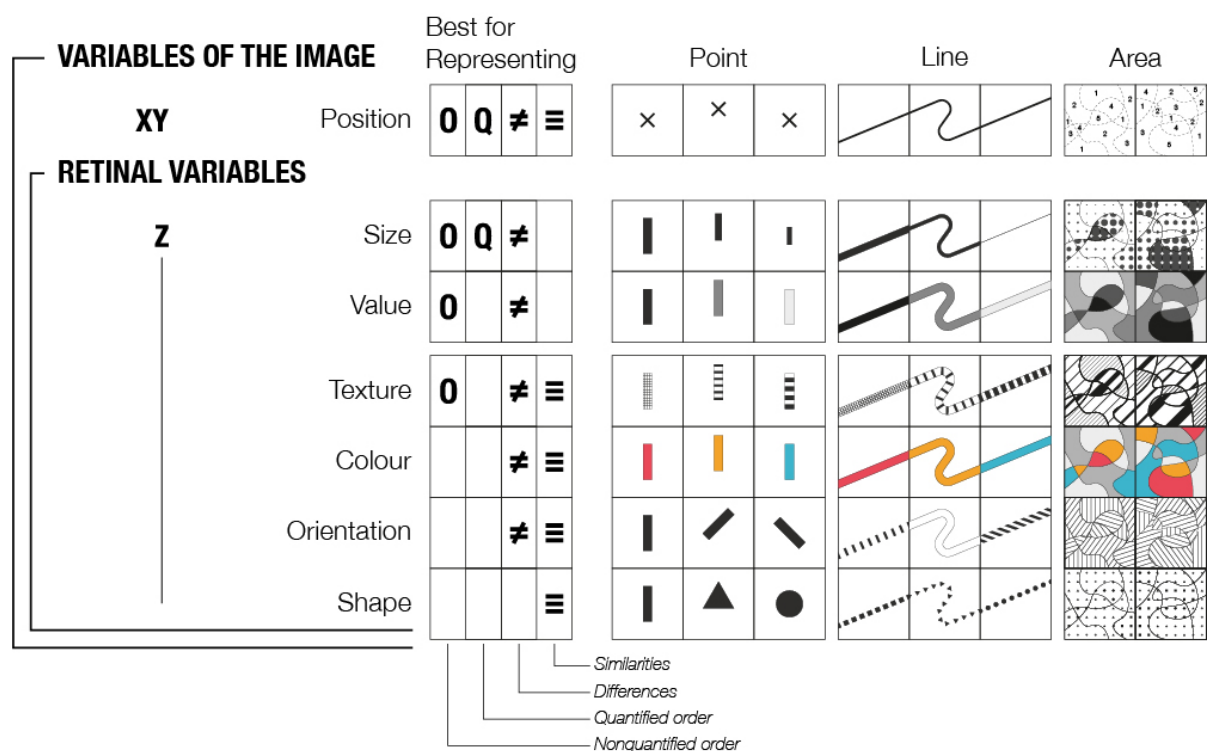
VARIABLES OF THE IMAGE

XY

RETINAL VARIABLES

Z

Best for Representing

Point

Line

Area

| | | | | |
|---|---|---|---|---|
| Position | O | Q | ≠ | ≡ |
| Size | O | Q | ≠ | |
| Value | O | | ≠ | |
| Texture | O | | ≠ | ≡ |
| Colour | | | ≠ | ≡ |
| Orientation | | | ≠ | ≡ |
| Shape | | | | ≡ |

× × ×

2 1 6 5 3 4 1 5 3 6 2 4 1 5 3 6 1 2 6 3 2 4 1 5 2 3 6 4

Similarities
Differences
Quantified order
Nonquantified order